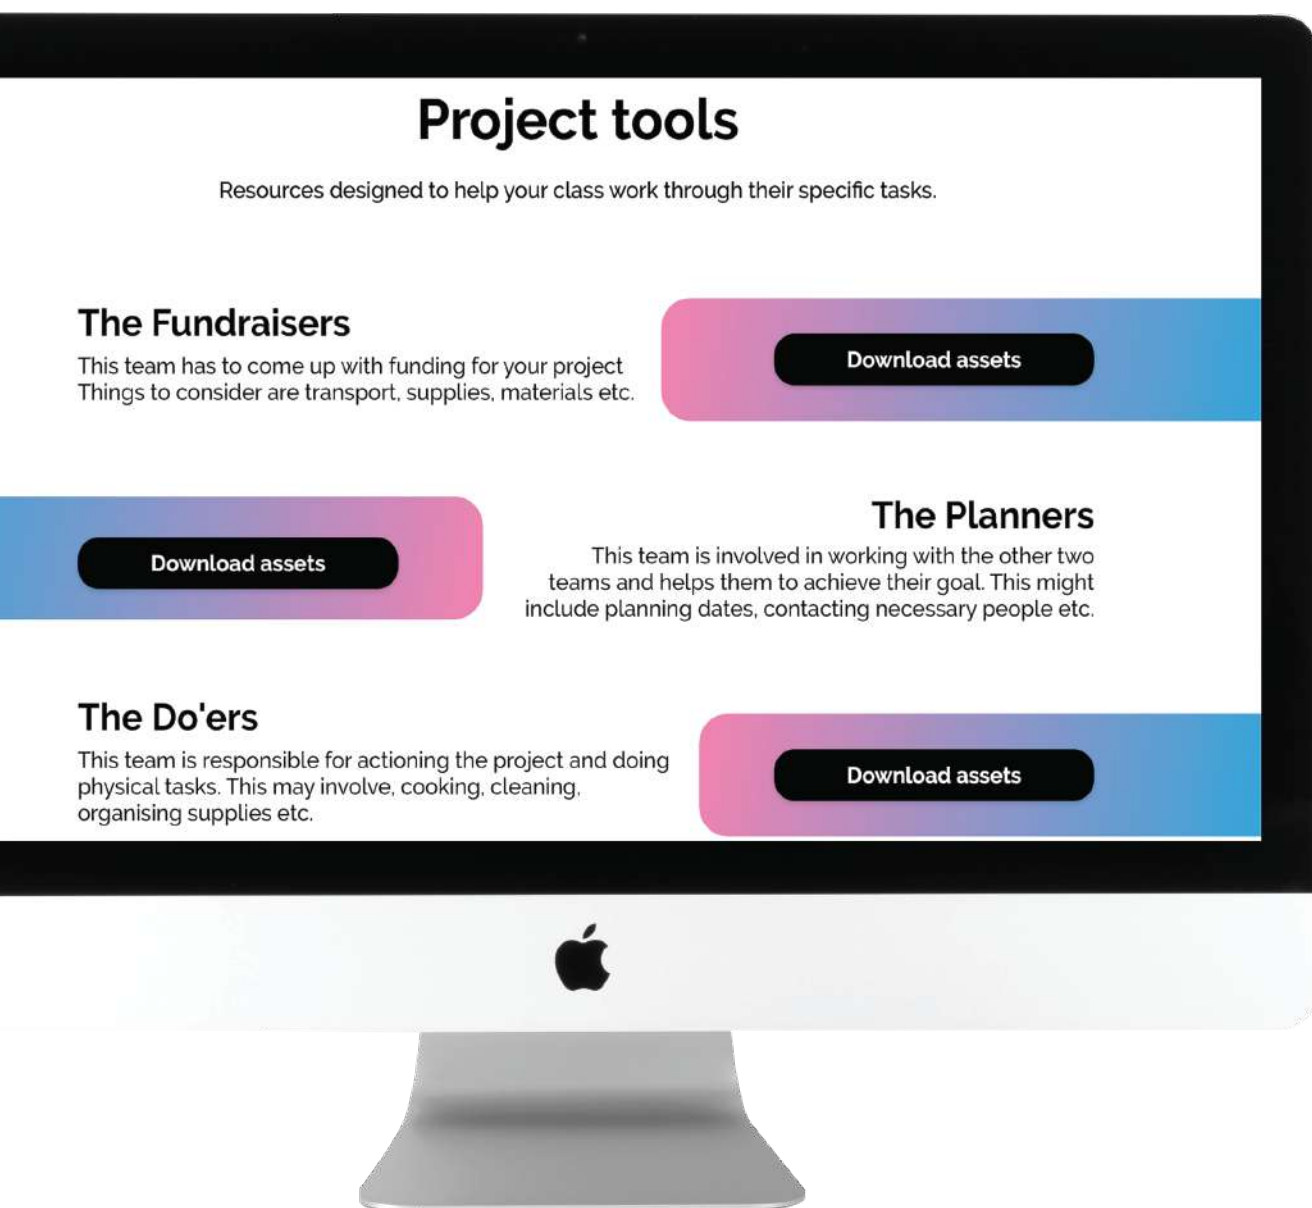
Project tools

Resources designed to help your class work through their specific tasks.

The Fundraisers

This team has to come up with funding for your project Things to consider are transport, supplies, materials etc.

Download assets

Download assets

The Planners

This team is involved in working with the other two teams and helps them to achieve their goal. This might include planning dates, contacting necessary people etc.

The Do'ers

This team is responsible for actioning the project and doing physical tasks. This may involve, cooking, cleaning, organising supplies etc.

Download assets